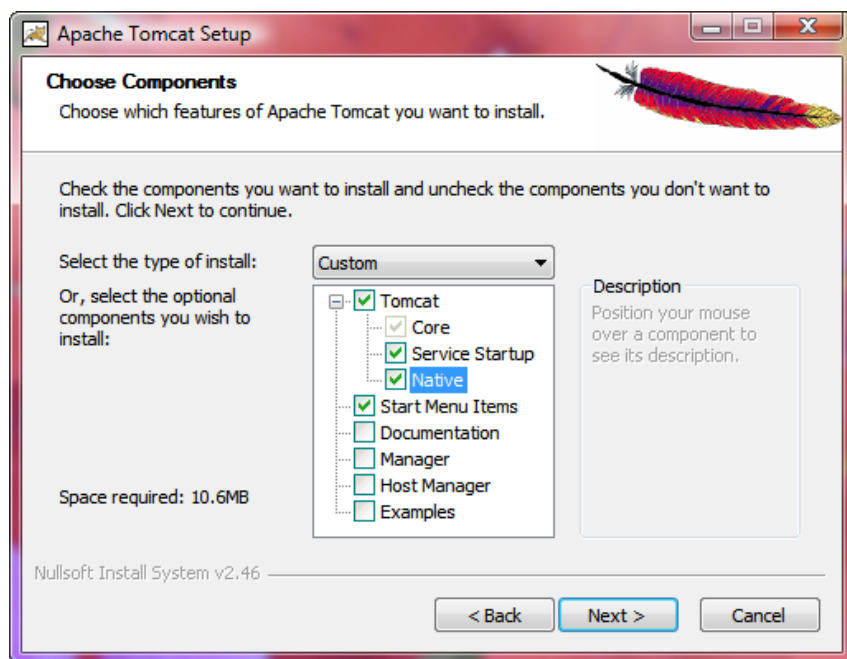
Apache Tomcat Setup

Choose Components
Choose which features of Apache Tomcat you want to install.

Check the components you want to install and uncheck the components you don't want to install. Click Next to continue.

Select the type of install: Custom

Or, select the optional components you wish to install:

Tomcat
Core
Service Startup
Native
Start Menu Items
Documentation
Manager
Host Manager
Examples

Description
Position your mouse over a component to see its description.

Space required: 10.6MB

Nullsoft Install System v2.46

< Back
Next >
Cancel